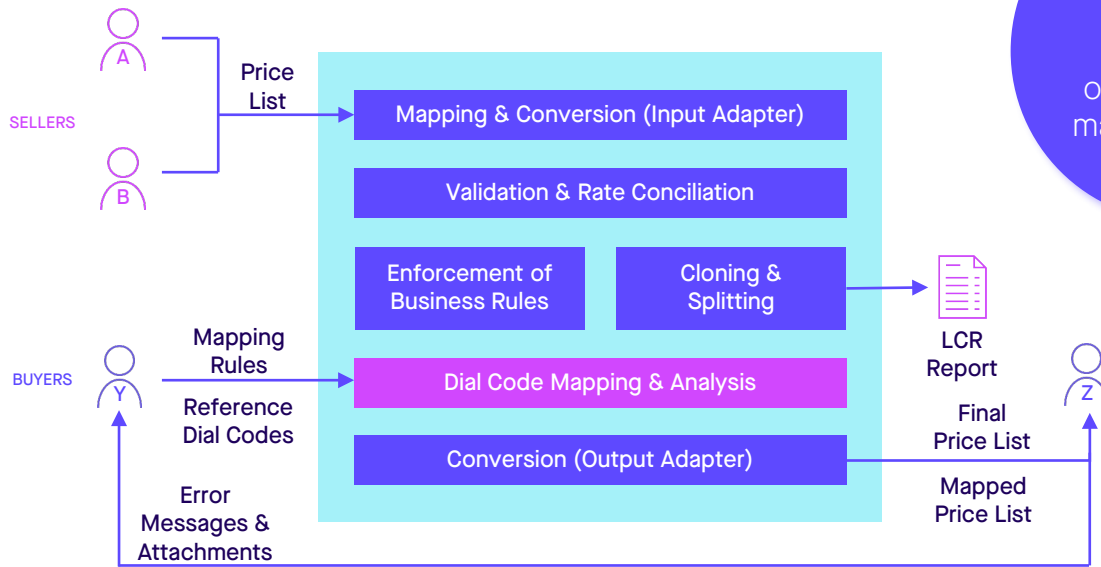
A
SELLERS
B
Price List
Mapping & Conversion (Input Adapter)
Validation & Rate Conciliation
Enforcement of Business Rules
Cloning & Splitting
LCR Report
BUYERS
Y
Mapping Rules
Dial Code Mapping & Analysis
Reference Dial Codes
Conversion (Output Adapter)
Z
Final Price List
Mapped Price List
Error Messages & Attachments
o
ma